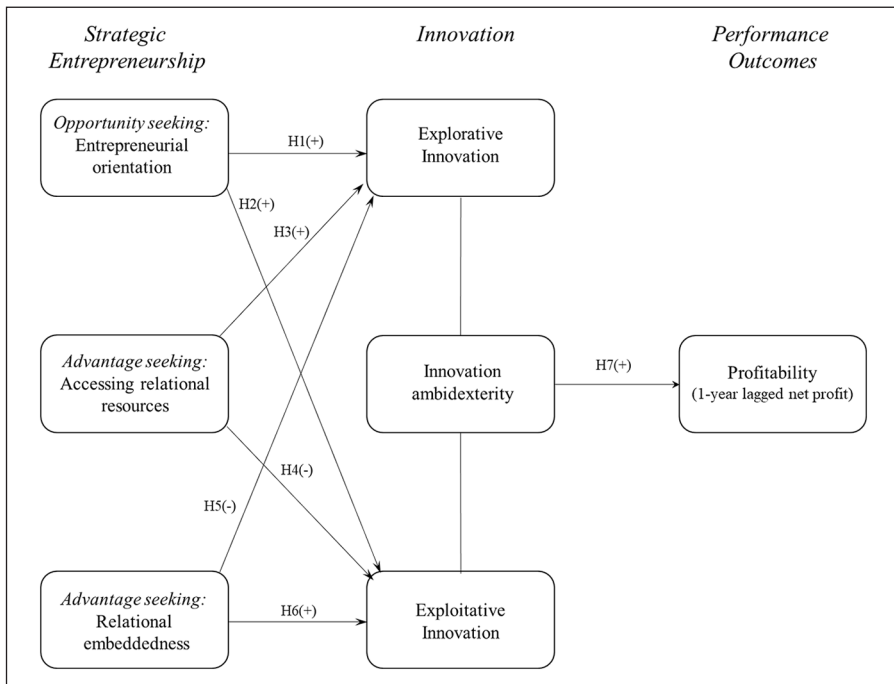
Strategic Entrepreneurship

Innovation

Performance Outcomes

Opportunity seeking: Entrepreneurial orientation

H1(+)

Explorative Innovation

H2(+)

H3(+)

Advantage seeking: Accessing relational resources

Innovation ambidexterity

H7(+)

Profitability (1-year lagged net profit)

H4(-)

H5(-)

Advantage seeking: Relational embeddedness

H6(+)

Exploitative Innovation